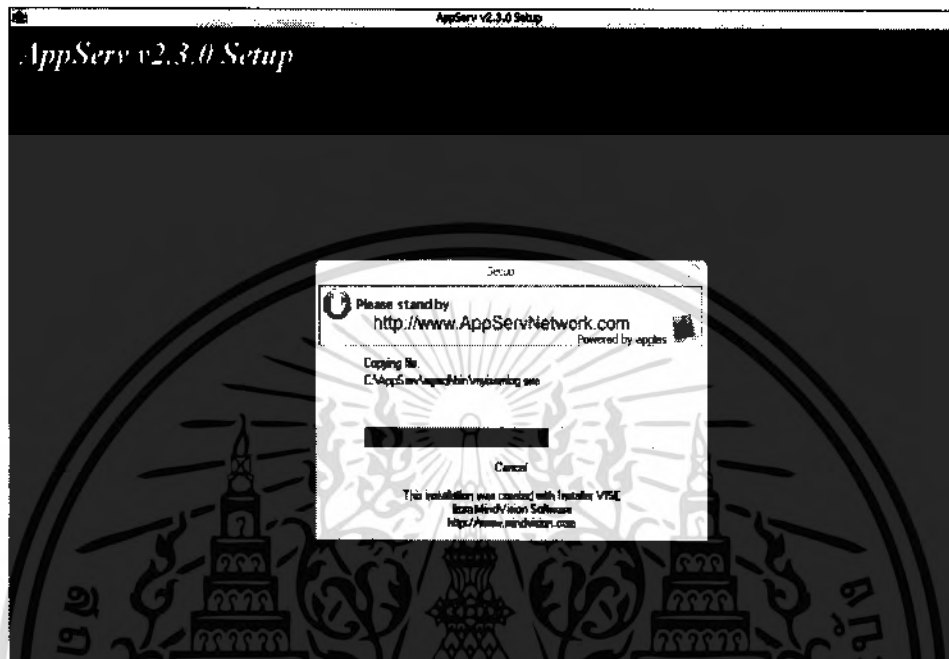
AppServ v2.3.0 Setup

AppServ v2.3.0 Setup

Setup

Please stand by

http://www.AppServNetwork.com

Powered by apples

Copying file.

C:\AppServ\mysql\bin\mysqlserving.exe

Cancel

This installation was created with Installer VISE

from MindVision Software

http://www.mindvision.com